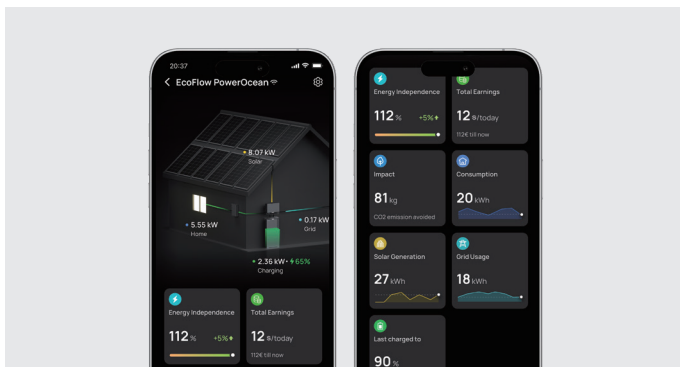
20:37

EcoFlow PowerOcean

8.07 kW
Solar

5.55 kW
Home

0.17 kW
Grid

2.36 kW · 65%
Charging

Energy Independence
112 %
+5%

Total Earnings
12 $/today
112€ till now

Energy Independence
112 %
+5%

Total Earnings
12 $/today
112€ till now

Impact
81 kg
CO2 emission avoided

Consumption
20 kWh

Solar Generation
27 kWh

Grid Usage
18 kWh

Last charged to
90 %